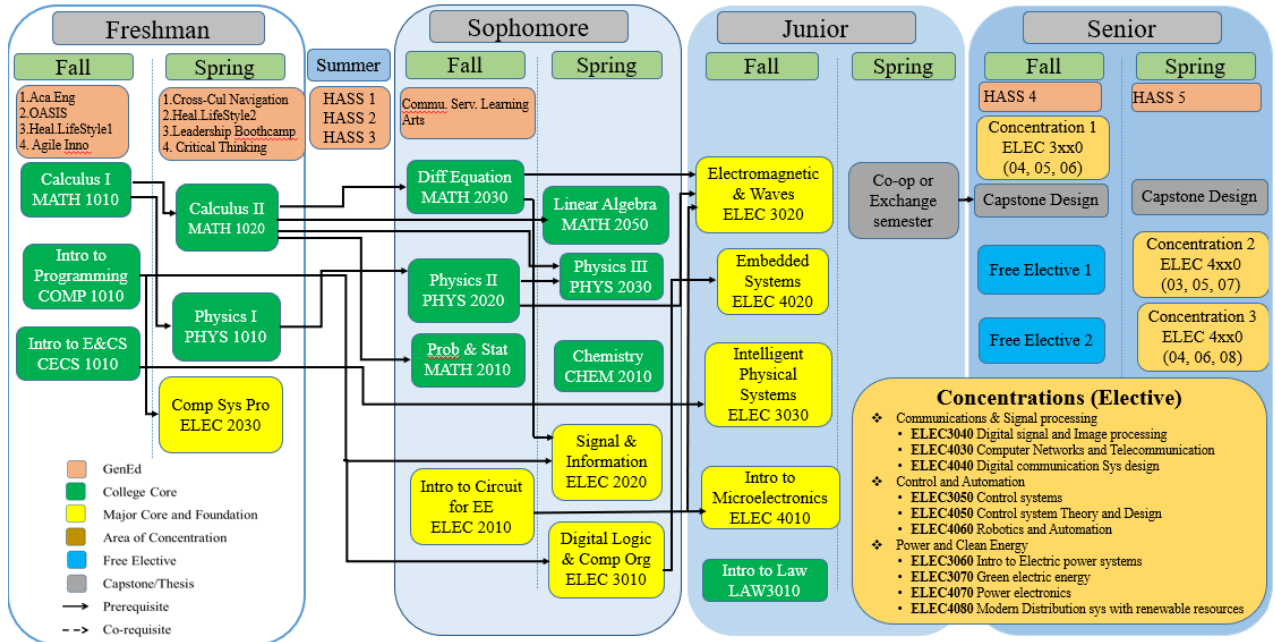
Freshman

Fall

1.Aca.Eng
2.OASIS
3.Heal.LifeStyle1
4. Agile Inno

Calculus I
MATH 1010

Intro to Programming
COMP 1010

Intro to E&CS
CECS 1010

Spring

1.Cross-Cul Navigation
2.Heal.LifeStyle2
3.Leadership Bootcamp
4. Critical Thinking

Calculus II
MATH 1020

Physics I
PHYS 1010

Comp Sys Pro
ELEC 2030

Summer

HASS 1
HASS 2
HASS 3

Sophomore

Fall

Commu. Serv. Learning
Arts

Diff Equation
MATH 2030

Physics II
PHYS 2020

Prob & Stat
MATH 2010

Intro to Circuit for EE
ELEC 2010

Spring

Linear Algebra
MATH 2050

Physics III
PHYS 2030

Chemistry
CHEM 2010

Signal & Information
ELEC 2020

Digital Logic & Comp Org
ELEC 3010

Junior

Fall

Electromagnetic & Waves
ELEC 3020

Embedded Systems
ELEC 4020

Intelligent Physical Systems
ELEC 3030

Intro to Microelectronics
ELEC 4010

Intro to Law
LAW3010

Spring

Co-op or Exchange semester

Senior

Fall

HASS 4

Concentration 1
ELEC 3xx0
(04, 05, 06)

Capstone Design

Free Elective 1

Free Elective 2

Spring

HASS 5

Capstone Design

Concentration 2
ELEC 4xx0
(03, 05, 07)

Concentration 3
ELEC 4xx0
(04, 06, 08)

Concentrations (Elective)
❖ Communications & Signal processing
• ELEC3040 Digital signal and Image processing
• ELEC4030 Computer Networks and Telecommunication
• ELEC4040 Digital communication Sys design
❖ Control and Automation
• ELEC3050 Control systems
• ELEC4050 Control system Theory and Design
• ELEC4060 Robotics and Automation
❖ Power and Clean Energy
• ELEC3060 Intro to Electric power systems
• ELEC3070 Green electric energy
• ELEC4070 Power electronics
• ELEC4080 Modern Distribution sys with renewable resources

GenEd
College Core
Major Core and Foundation
Area of Concentration
Free Elective
Capstone/Thesis
Prerequisite
Co-requisite